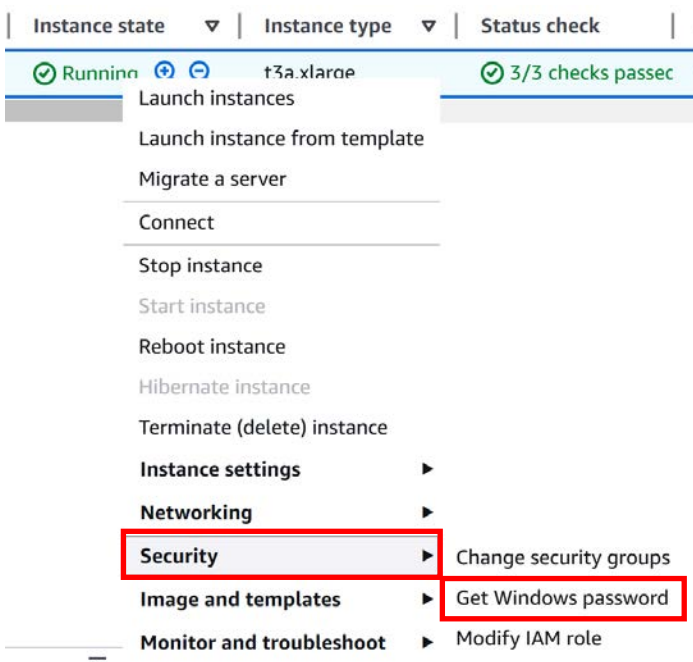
| Instance state | Instance type | Status check |
|---|---|---|
| Running | t3a.xlarge | 3/3 checks passec |

Launch instances
Launch instance from template
Migrate a server
Connect
Stop instance
Start instance
Reboot instance
Hibernate instance
Terminate (delete) instance
Instance settings
Networking
Security
Image and templates
Monitor and troubleshoot

Change security groups
Get Windows password
Modify IAM role